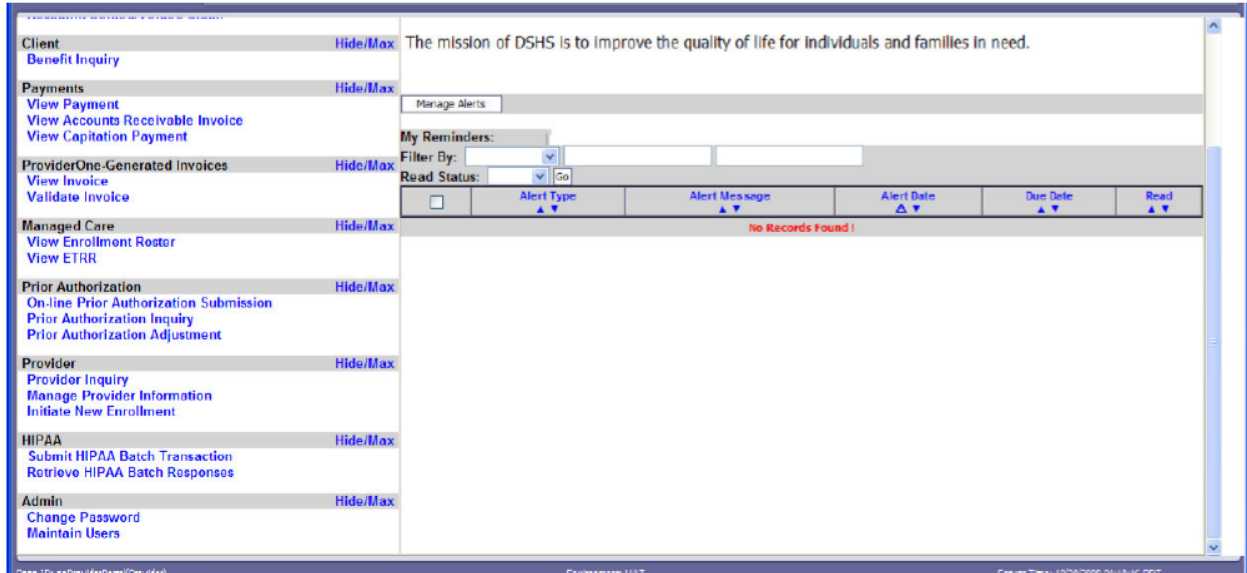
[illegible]

Client Hide/Max
Benefit Inquiry

Payments Hide/Max
View Payment
View Accounts Receivable Invoice
View Capitation Payment

ProviderOne-Generated Invoices Hide/Max
View Invoice
Validate Invoice

Managed Care Hide/Max
View Enrollment Roster
View ETRR

Prior Authorization Hide/Max
On-line Prior Authorization Submission
Prior Authorization Inquiry
Prior Authorization Adjustment

Provider Hide/Max
Provider Inquiry
Manage Provider Information
Initiate New Enrollment

HIPAA Hide/Max
Submit HIPAA Batch Transaction
Retrieve HIPAA Batch Responses

Admin Hide/Max
Change Password
Maintain Users

The mission of DSHS is to improve the quality of life for individuals and families in need.

Manage Alerts

My Reminders:
Filter By:
Read Status: Go

| | Alert Type | Alert Message | Alert Date | Due Date | Read |
|---|---|---|---|---|---|
| No Records Found ! | | | | | |

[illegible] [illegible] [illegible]